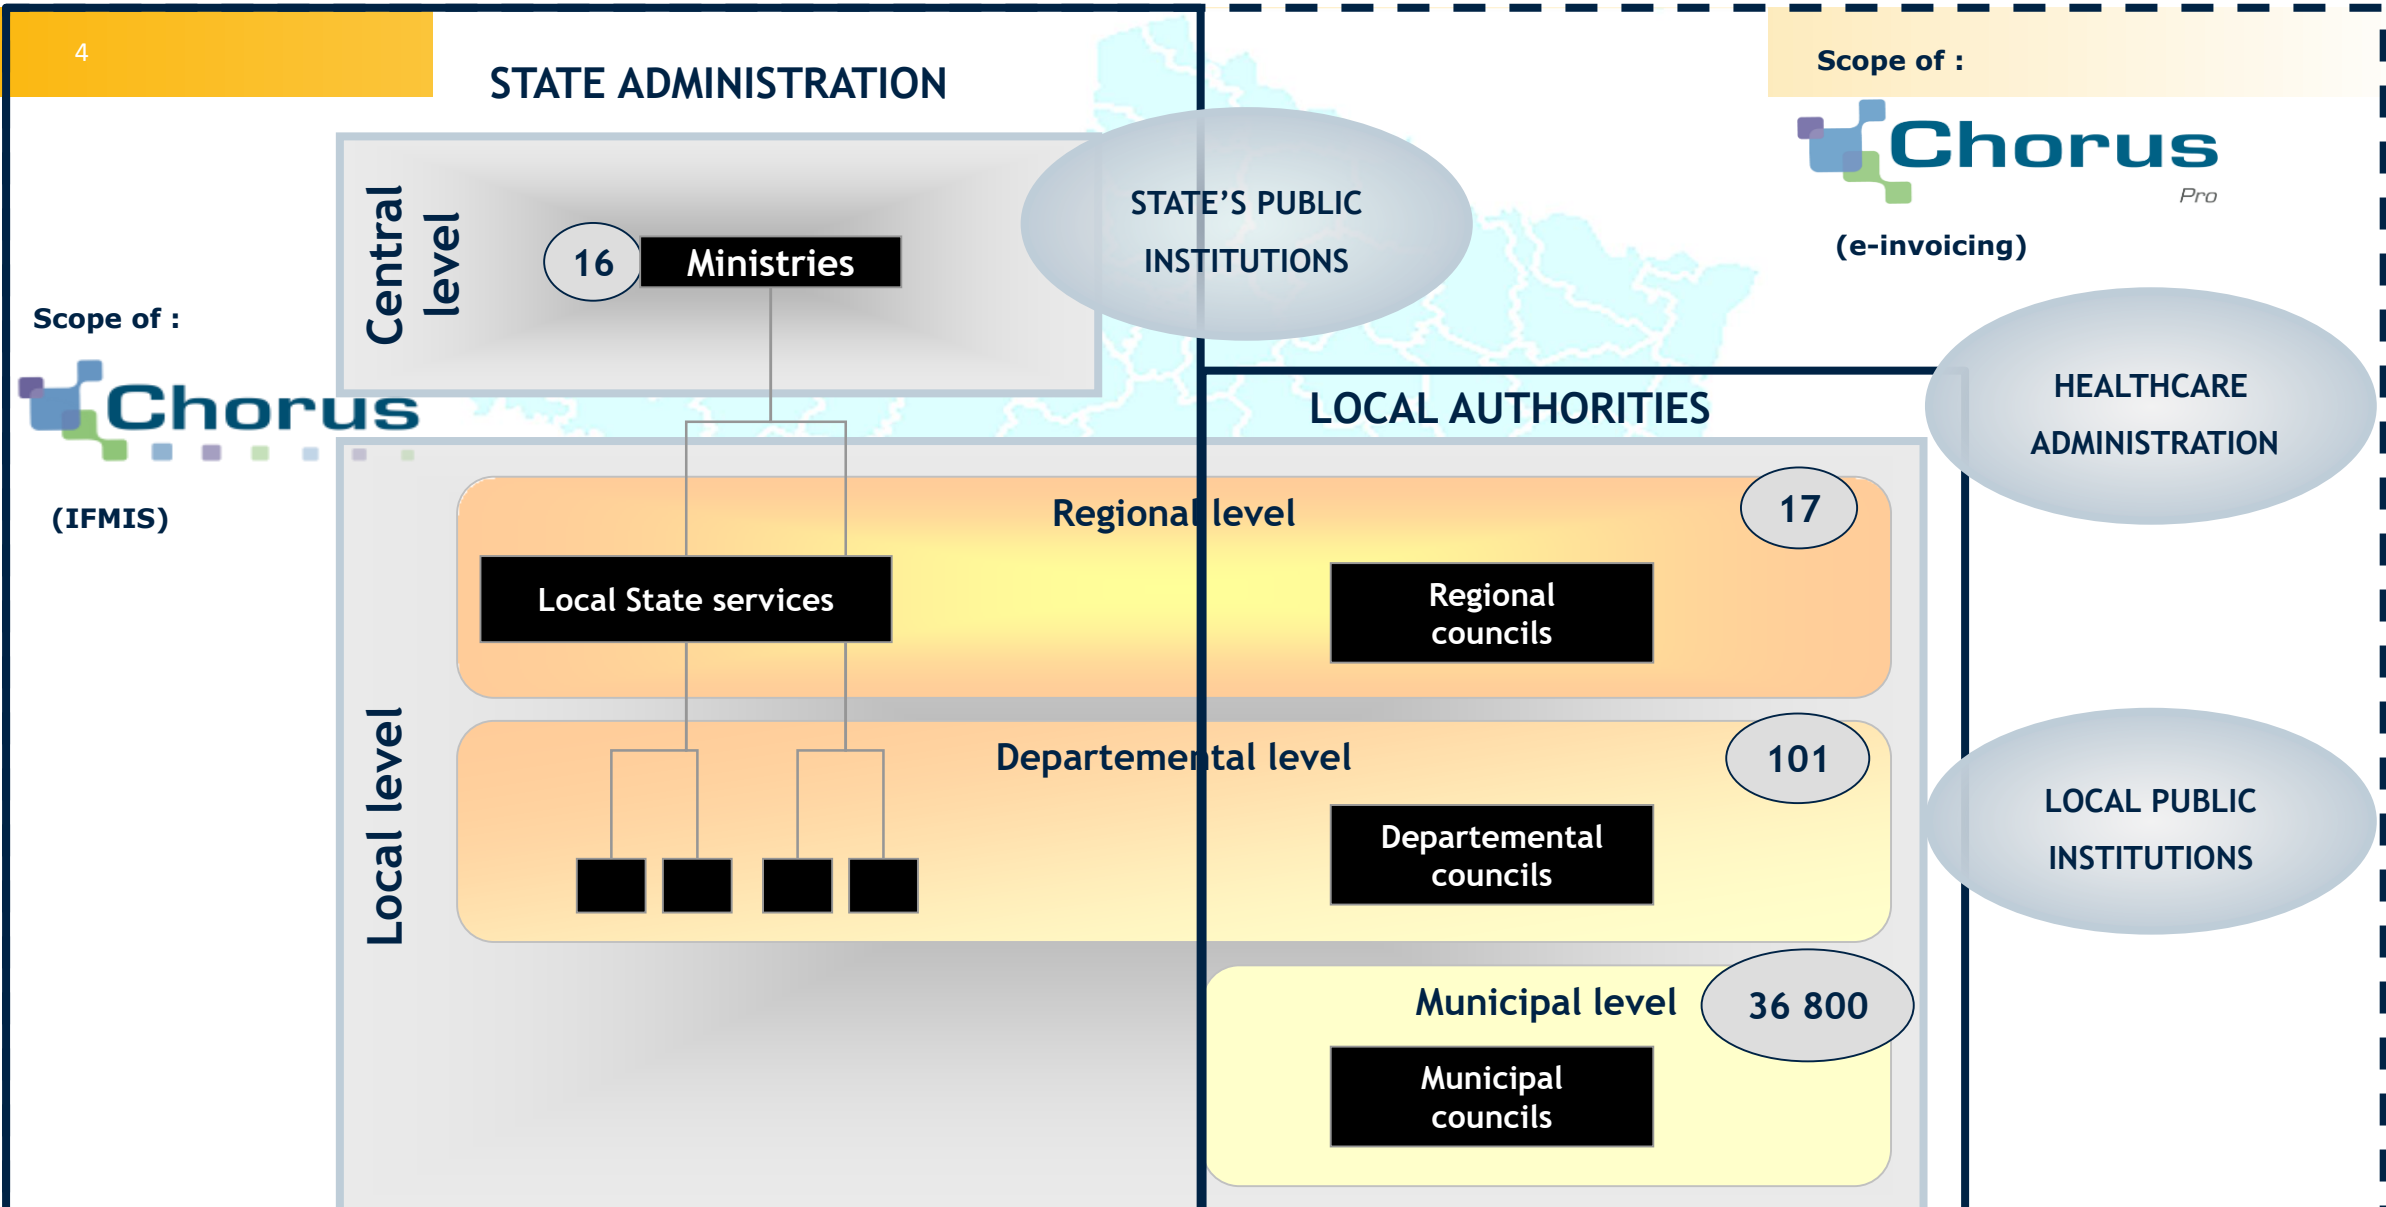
4

STATE ADMINISTRATION

Scope of :

Chorus

Pro

(e-invoicing)

Scope of :

Chorus

(IFMIS)

Central level

16

Ministries

STATE'S PUBLIC INSTITUTIONS

LOCAL AUTHORITIES

HEALTHCARE ADMINISTRATION

Local level

Regional level

17

Local State services

Regional councils

Departemental level

101

Departemental councils

LOCAL PUBLIC INSTITUTIONS

Municipal level

36 800

Municipal councils